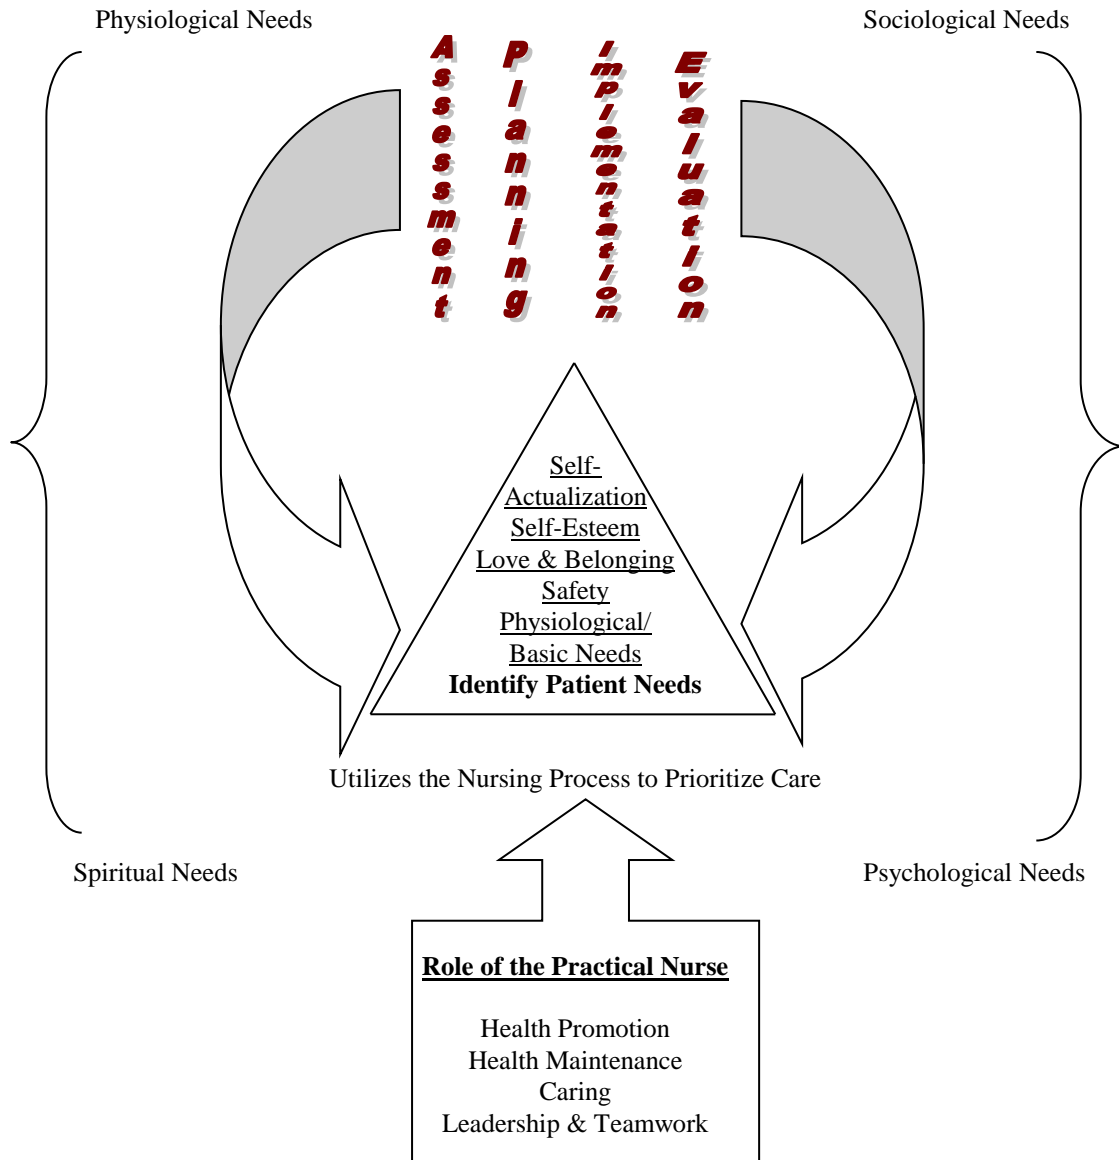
Physiological Needs

Sociological Needs

Assessment

Planning

Implementation

Evaluation

Self-Actualization
Self-Esteem
Love & Belonging
Safety
Physiological/
Basic Needs
**Identify Patient Needs**

Utilizes the Nursing Process to Prioritize Care

Spiritual Needs

Psychological Needs

**Role of the Practical Nurse**

Health Promotion
Health Maintenance
Caring
Leadership & Teamwork